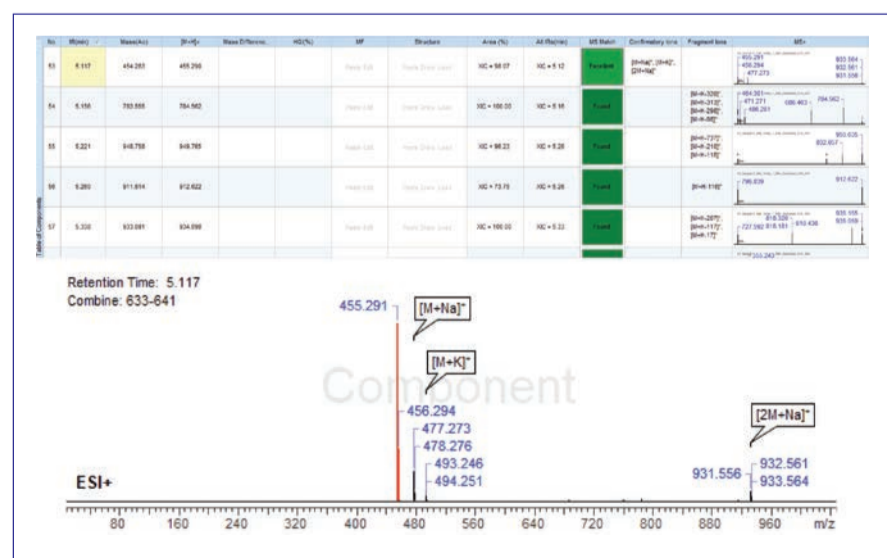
| No. | RT(min) | Mass(Acc) | [M+H]+ | Mass Difference | HG(%) | MF | Structure | Area (%) | All Rs(min) | MS Match | Confirmatory Ions | Fragment Ions | MS+ |
|---|---|---|---|---|---|---|---|---|---|---|---|---|---|
| 53 | 5.117 | 454.283 | 455.290 | | | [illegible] | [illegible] | XIC = 98.07 | XIC = 5.12 | Excellent | [M+Na]+, [M+K]+, [2M+Na]+ | | 455.291 456.294 477.273 933.564 932.561 931.556 |
| 54 | 5.156 | 783.555 | 784.562 | | | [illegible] | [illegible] | XIC = 100.00 | XIC = 5.16 | Found | | [M-H-326]+, [M+H-313]+, [M-H-298]+, [M-H-88]+ | 464.301 471.271 496.281 686.463 784.562 |
| 55 | 5.221 | 848.758 | 849.765 | | | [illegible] | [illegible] | XIC = 98.23 | XIC = 5.28 | Found | | [M+H-737]+, [M-H-218]+, [M-H-118]+ | 933.635 832.657 |
| 56 | 5.280 | 911.614 | 912.622 | | | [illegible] | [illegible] | XIC = 73.70 | XIC = 5.28 | Found | | [M-H-116]+ | 796.639 912.622 |
| 57 | 5.330 | 933.081 | 934.099 | | | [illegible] | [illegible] | XIC = 100.00 | XIC = 5.33 | Found | | [M-H-207]+, [M+H-117]+, [M-H-17]+ | 727.392 816.183 816.300 933.436 935.105 935.059 |

Table of Components

Retention Time: 5.117
Combine: 633-641

455.291
[M+Na]+
[M+K]+
Component
456.294
477.273
478.276
493.246
494.251
[2M+Na]+
931.556
932.561
933.564
ESI+

80 160 240 320 400 480 560 640 720 800 880 960 m/z